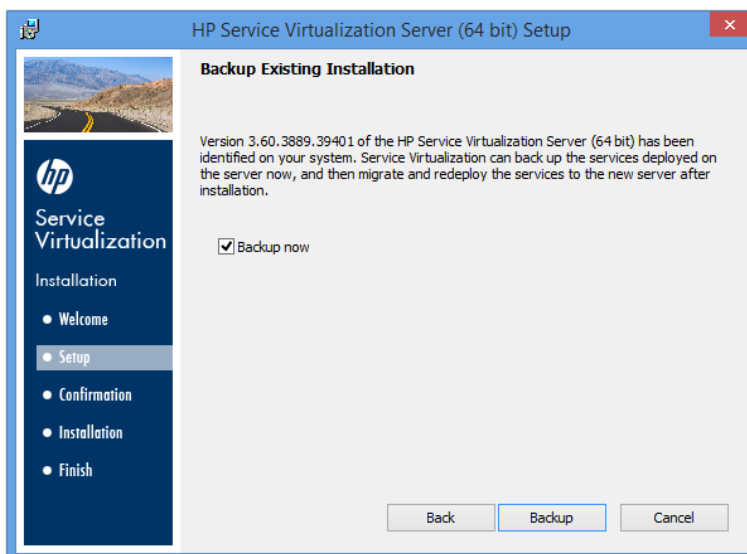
HP Service Virtualization Server (64 bit) Setup

Backup Existing Installation

Version 3.60.3889.39401 of the HP Service Virtualization Server (64 bit) has been identified on your system. Service Virtualization can back up the services deployed on the server now, and then migrate and redeploy the services to the new server after installation.

Backup now

hp

Service Virtualization

Installation

Welcome

Setup

Confirmation

Installation

Finish

Back

Backup

Cancel